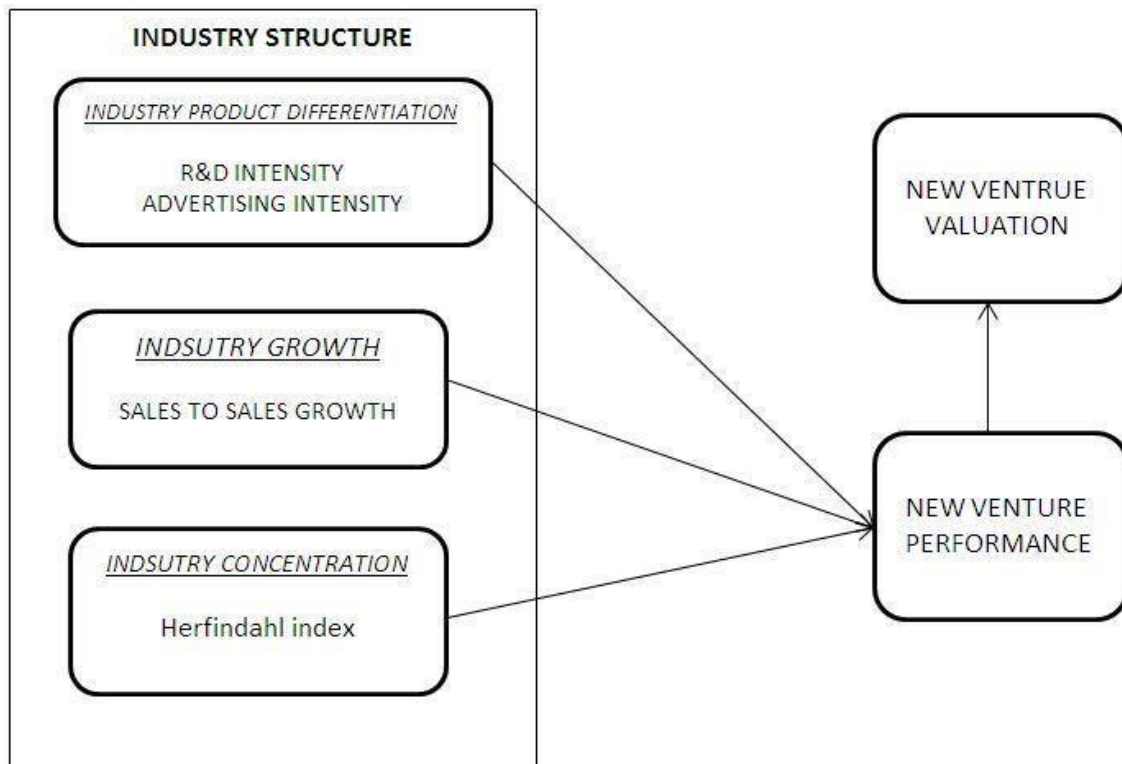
INDUSTRY STRUCTURE

INDUSTRY PRODUCT DIFFERENTIATION

R&D INTENSITY
ADVERTISING INTENSITY

INDSUTRY GROWTH

SALES TO SALES GROWTH

INDSUTRY CONCENTRATION

Herfindahl index

NEW VENTRUE VALUATION

NEW VENTURE PERFORMANCE